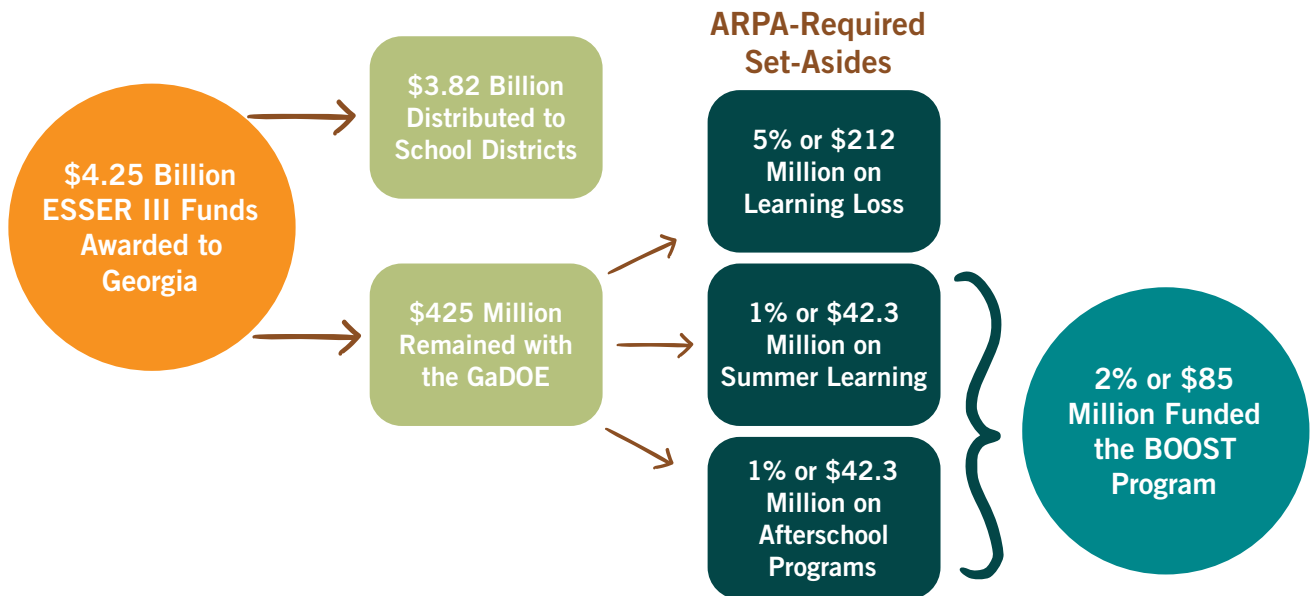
$4.25 Billion ESSER III Funds Awarded to Georgia

$3.82 Billion Distributed to School Districts

$425 Million Remained with the GaDOE

ARPA-Required Set-Asides

5% or \$212 Million on Learning Loss

1% or \$42.3 Million on Summer Learning

1% or \$42.3 Million on Afterschool Programs

2% or \$85 Million Funded the BOOST Program